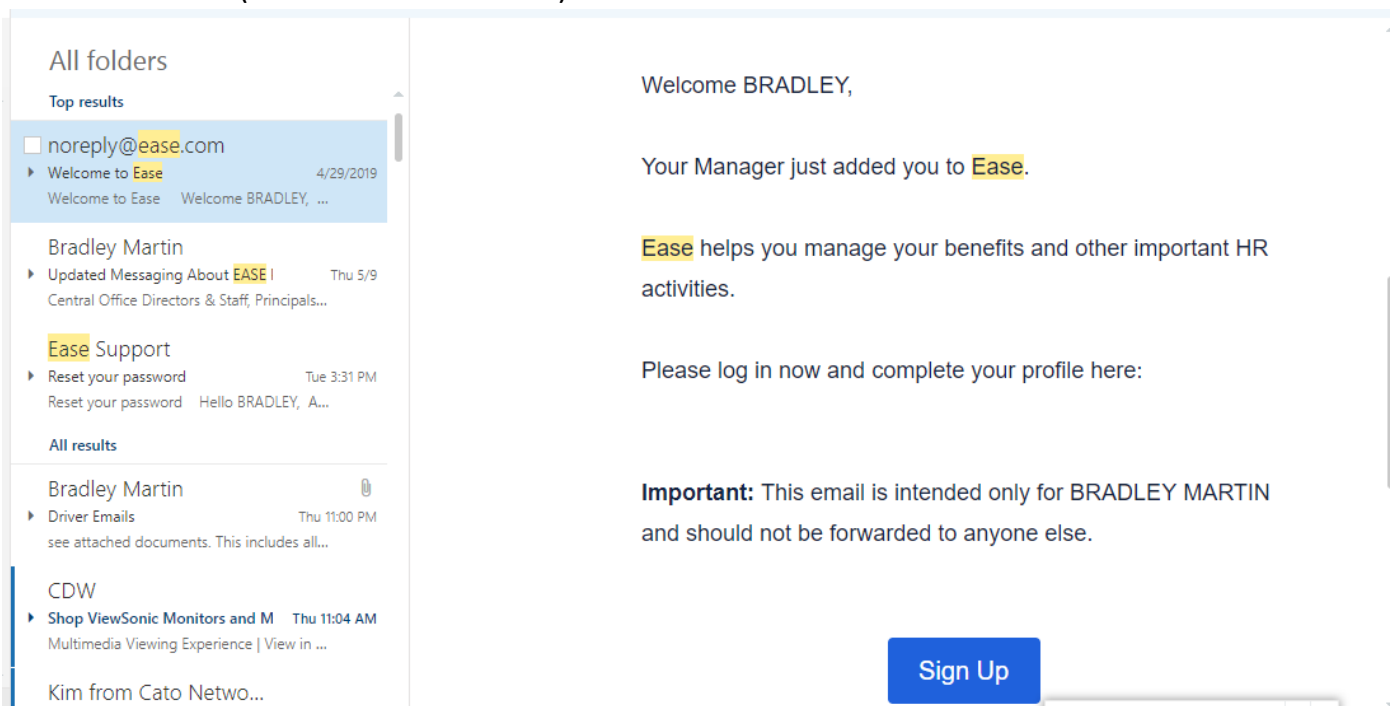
All folders

Top results

noreply@ease.com
Welcome to Ease 4/29/2019
Welcome to Ease Welcome BRADLEY, ...

Bradley Martin
Updated Messaging About EASE I Thu 5/9
Central Office Directors & Staff, Principals...

Ease Support
Reset your password Tue 3:31 PM
Reset your password Hello BRADLEY, A...

All results

Bradley Martin
Driver Emails Thu 11:00 PM
see attached documents. This includes all...

CDW
Shop ViewSonic Monitors and M Thu 11:04 AM
Multimedia Viewing Experience | View in ...

Kim from Cato Netwo...

Welcome BRADLEY,

Your Manager just added you to Ease.

Ease helps you manage your benefits and other important HR activities.

Please log in now and complete your profile here:

**Important:** This email is intended only for BRADLEY MARTIN and should not be forwarded to anyone else.

Sign Up